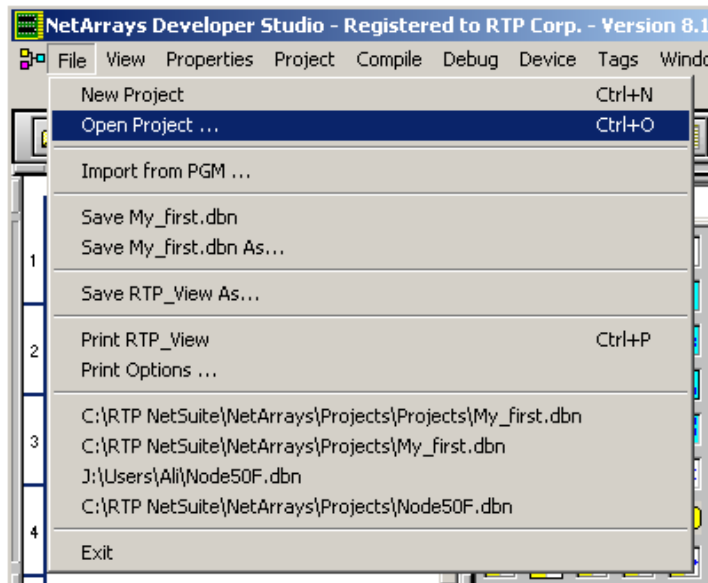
NetArrays Developer Studio - Registered to RTP Corp. - Version 8.1

File View Properties Project Compile Debug Device Tags Windo

New Project Ctrl+N
Open Project ... Ctrl+O
Import from PGM ...
Save My_first.dbn
Save My_first.dbn As...
Save RTP_View As...
Print RTP_View Ctrl+P
Print Options ...
C:\RTP NetSuite\NetArrays\Projects\Projects\My_first.dbn
C:\RTP NetSuite\NetArrays\Projects\My_first.dbn
J:\Users\Ali\Node50F.dbn
C:\RTP NetSuite\NetArrays\Projects\Node50F.dbn
Exit

1
2
3
4